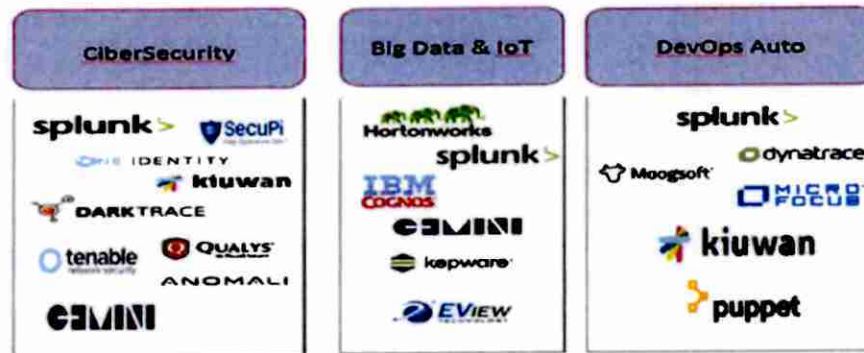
CiberSecurity

splunk>
SecuPi
ONE IDENTITY
kiuwan
DARKTRACE
tenable
network security
QUALYS
ANOMALI
CEMINI

Big Data & IoT

Hortonworks
splunk>
IBM
COGNOS
CEMINI
kepware
EVIEW
TECHNOLOGY

DevOps Auto

splunk>
Moogsoft
dynatrace
MICRO FOCUS
kiuwan
puppet